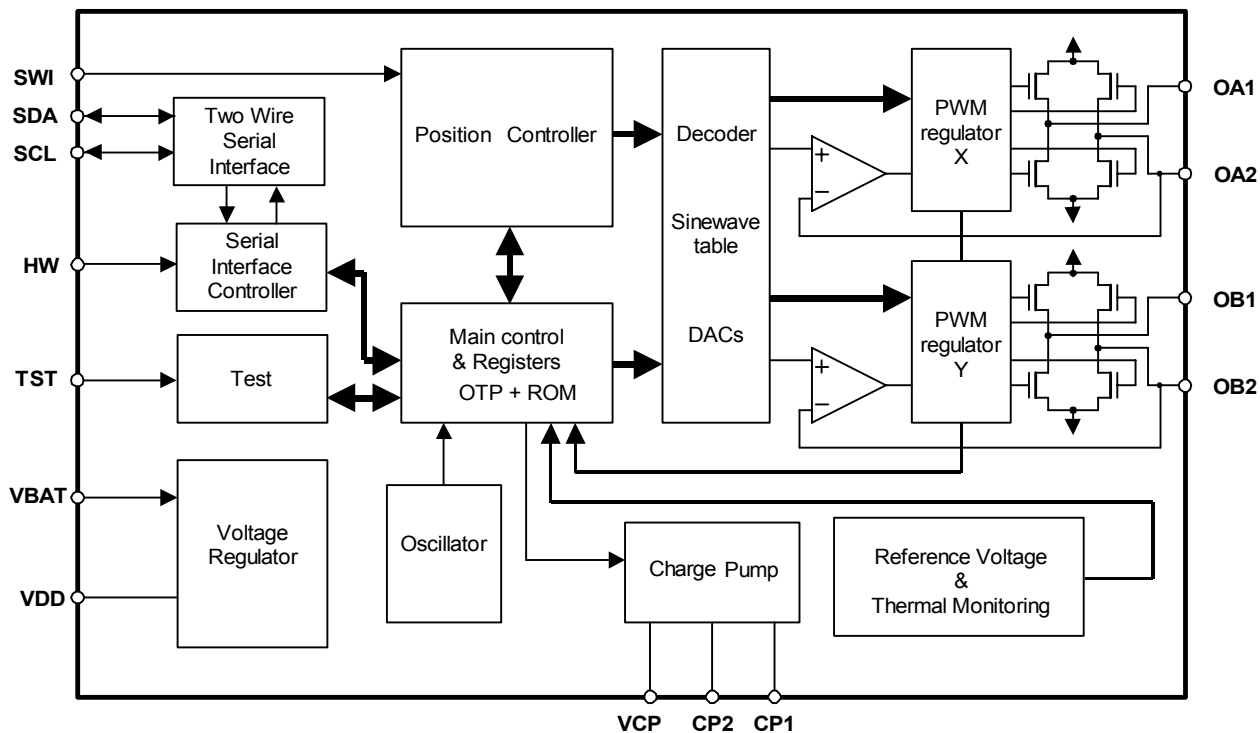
SWI
SDA
SCL
HW
TST
VBAT
VDD

Two Wire Serial Interface

Serial Interface Controller

Test

Voltage Regulator

Position Controller

Main control & Registers OTP + ROM

Oscillator

Decoder

Sinewave table

DACs

+
−

+
−

PWM regulator X

PWM regulator Y

Charge Pump

Reference Voltage & Thermal Monitoring

OA1
OA2
OB1
OB2

VCP CP2 CP1